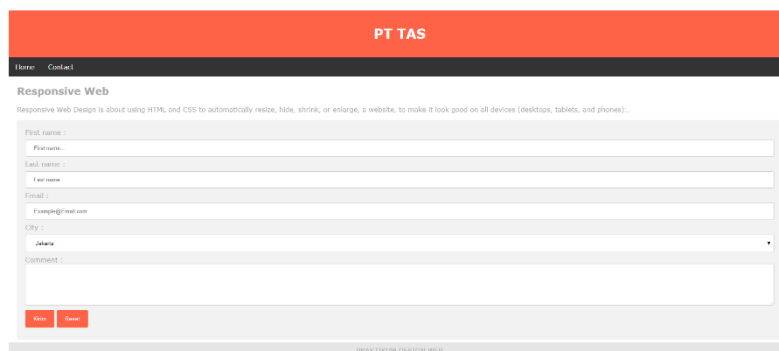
PT TAS

Home Contact

Responsive Web

Responsive Web Design is about using HTML and CSS to automatically resize, hide, shrink, or enlarge, a website, to make it look good on all devices (desktops, tablets, and phones):.

First name :

First name...

Last name :

Last name

Email :

Example@Email.com

City :

Jakarta

Comment :

Kirim Reset

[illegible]